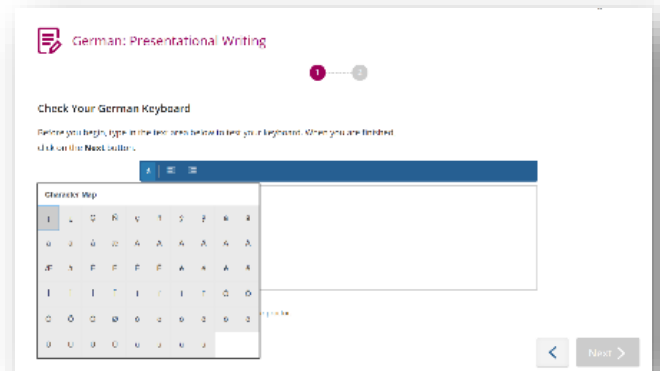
German: Presentational Writing

1

2

Check Your German Keyboard

Before you begin, type in the text area below to test your keyboard. When you are finished click on the Next button.

Character Map

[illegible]

Next